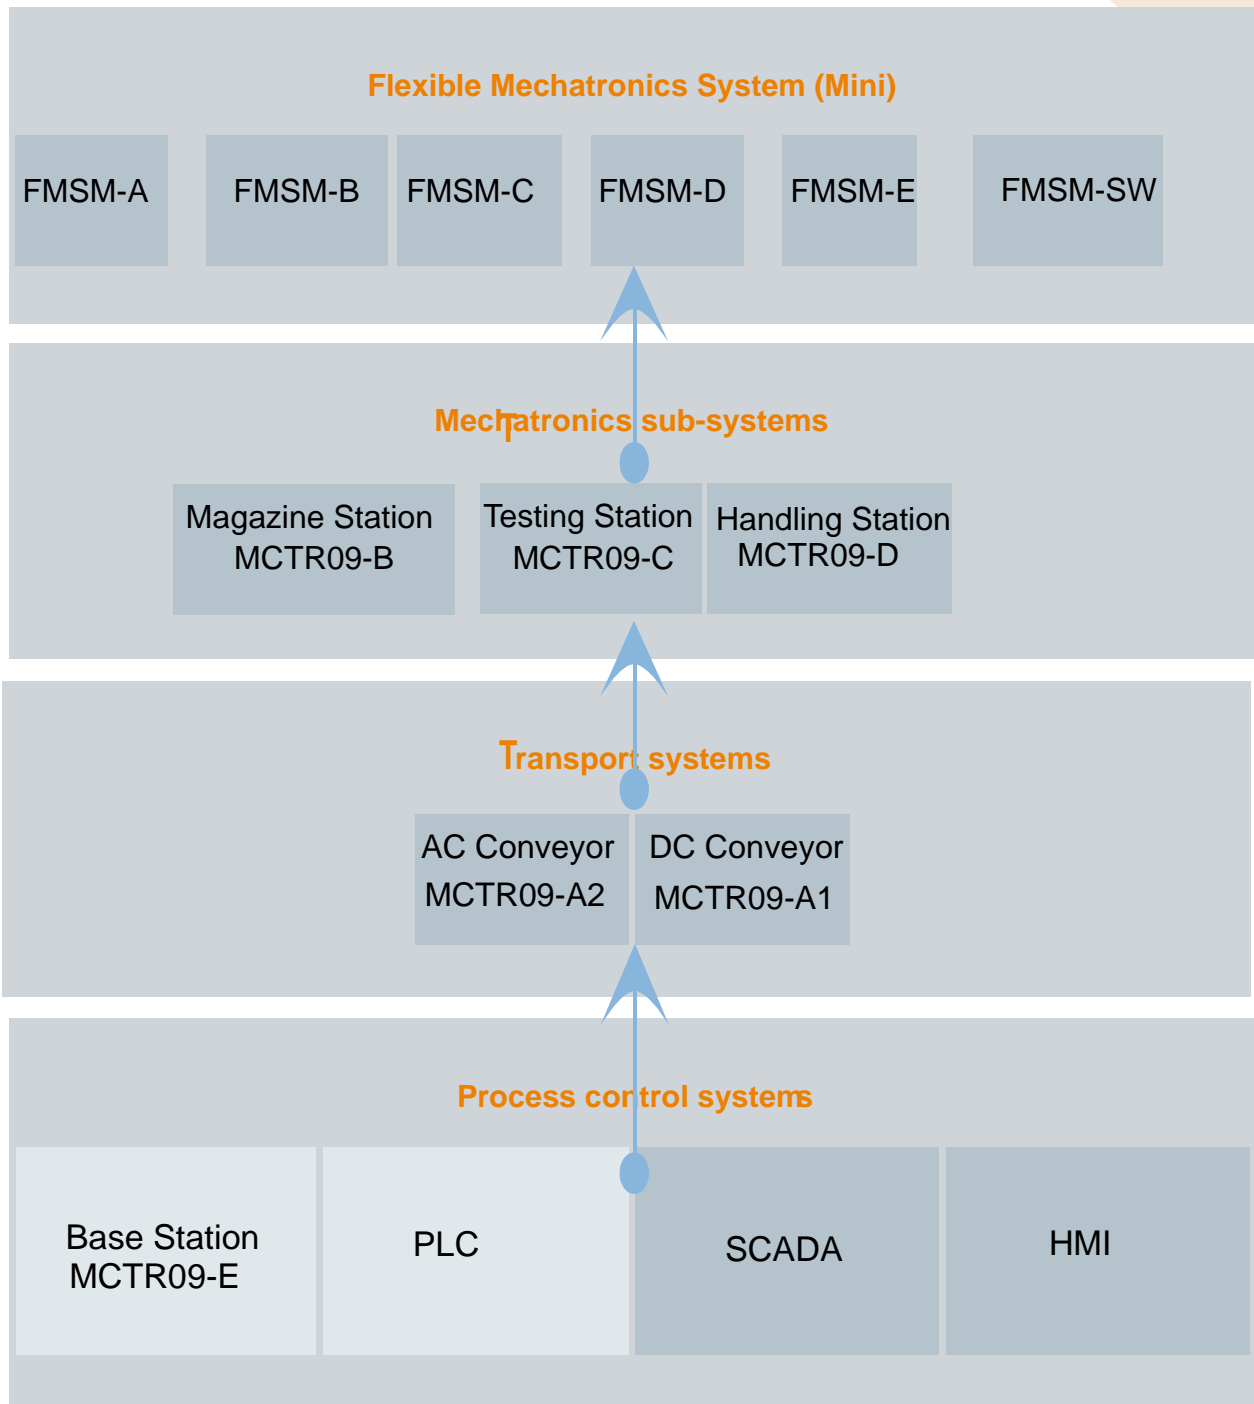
Flexible Mechatronics System (Mini)

FMSM-A

FMSM-B

FMSM-C

FMSM-D

FMSM-E

FMSM-SW

Mechatronics sub-systems

Magazine Station MCTR09-B

Testing Station MCTR09-C

Handling Station MCTR09-D

Transport systems

AC Conveyor MCTR09-A2

DC Conveyor MCTR09-A1

Process control systems

Base Station MCTR09-E

PLC

SCADA

HMI